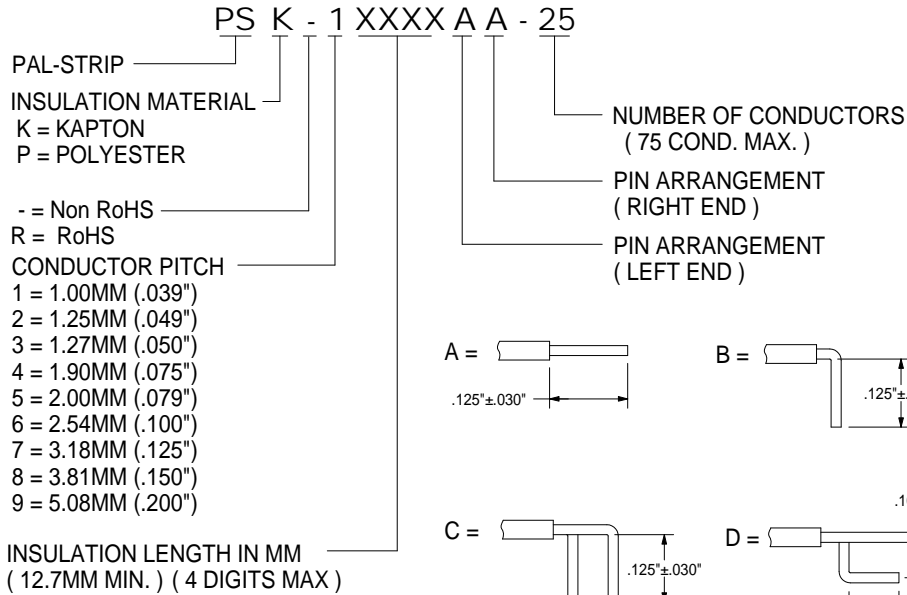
PS K - 1 XXXX A A - 25

PAL-STRIP

INSULATION MATERIAL
K = KAPTON
P = POLYESTER

- = Non RoHS
R = RoHS

CONDUCTOR PITCH
1 = 1.00MM (.039")
2 = 1.25MM (.049")
3 = 1.27MM (.050")
4 = 1.90MM (.075")
5 = 2.00MM (.079")
6 = 2.54MM (.100")
7 = 3.18MM (.125")
8 = 3.81MM (.150")
9 = 5.08MM (.200")

INSULATION LENGTH IN MM
( 12.7MM MIN. ) ( 4 DIGITS MAX )

NUMBER OF CONDUCTORS
( 75 COND. MAX. )

PIN ARRANGEMENT
( RIGHT END )

PIN ARRANGEMENT
( LEFT END )

A =
.125"±.030"

B =
.125"±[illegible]

C =
.125"±.030"

D =
.1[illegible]